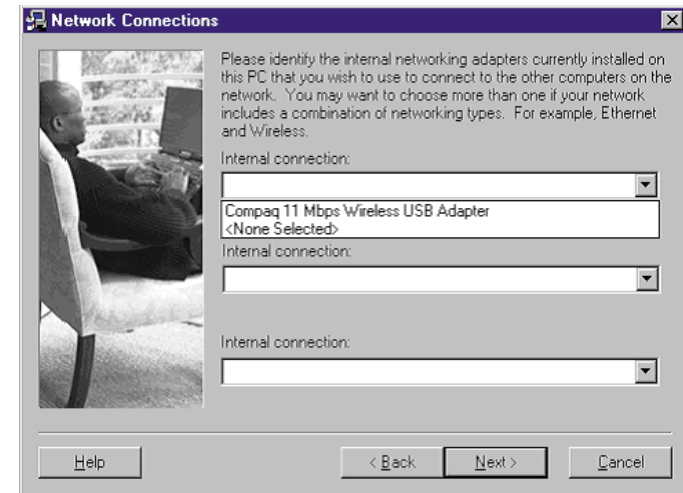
Network Connections

Please identify the internal networking adapters currently installed on this PC that you wish to use to connect to the other computers on the network. You may want to choose more than one if your network includes a combination of networking types. For example, Ethernet and Wireless.

Internal connection:

Compaq 11 Mbps Wireless USB Adapter
<None Selected>

Internal connection:

Internal connection:

Help

< Back

Next >

Cancel